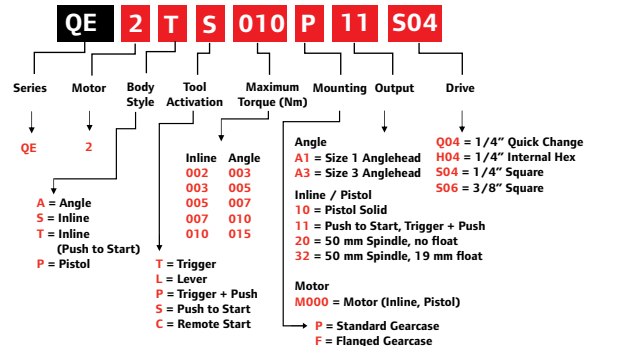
QE 2 T S 010 P 11 S04

Series

Motor

Body Style

Tool Activation

Maximum Torque (Nm)

Mounting

Output

Drive

QE

2

A = Angle
S = Inline
T = Inline (Push to Start)
P = Pistol

T = Trigger
L = Lever
P = Trigger + Push
S = Push to Start
C = Remote Start

| Inline | Angle |
|---|---|
| 002 | 003 |
| 003 | 005 |
| 005 | 007 |
| 007 | 010 |
| 010 | 015 |

Angle
A1 = Size 1 Anglehead
A3 = Size 3 Anglehead

Inline / Pistol
10 = Pistol Solid
11 = Push to Start, Trigger + Push
20 = 50 mm Spindle, no float
32 = 50 mm Spindle, 19 mm float

Motor
M000 = Motor (Inline, Pistol)

P = Standard Gearcase
F = Flanged Gearcase

Q04 = 1/4" Quick Change
H04 = 1/4" Internal Hex
S04 = 1/4" Square
S06 = 3/8" Square